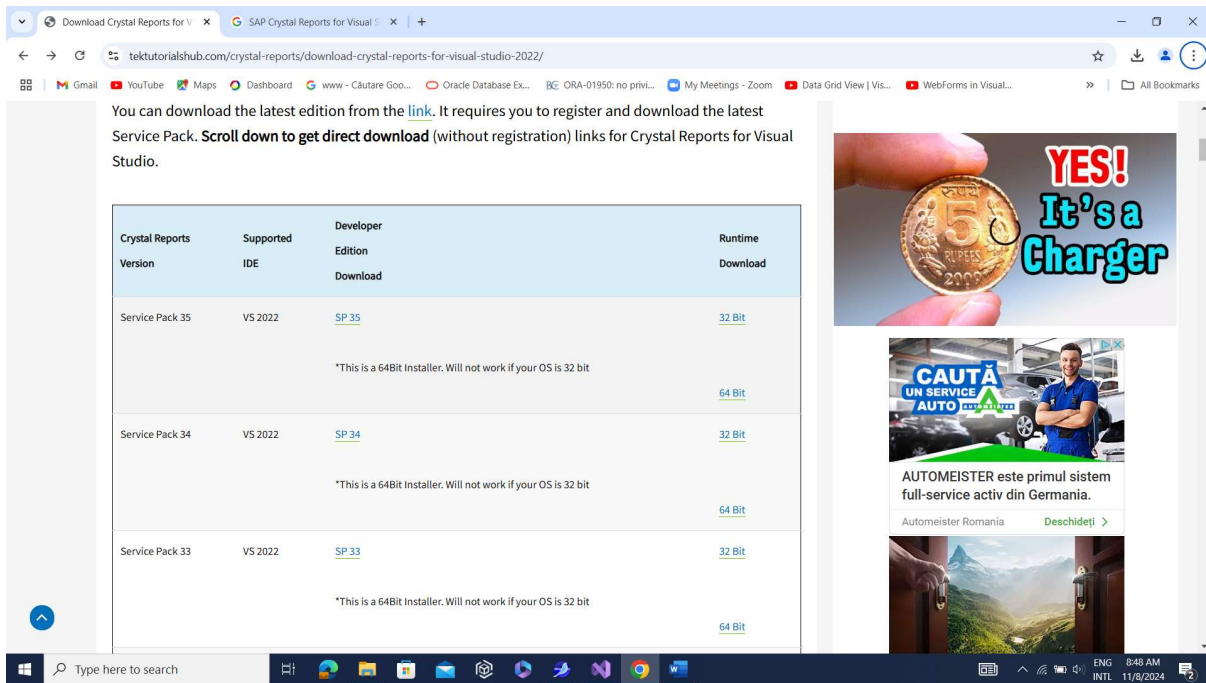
Download Crystal Reports for V ×
SAP Crystal Reports for Visual S ×
+

tektutorialshub.com/crystal-reports/download-crystal-reports-for-visual-studio-2022/

Gmail | YouTube | Maps | Dashboard | www - Căutare Goo... | Oracle Database Ex... | ORA-01950: no privi... | My Meetings - Zoom | Data Grid View | Vis... | WebForms in Visual... | » | All Bookmarks

You can download the latest edition from the link. It requires you to register and download the latest Service Pack. **Scroll down to get direct download** (without registration) links for Crystal Reports for Visual Studio.

| Crystal Reports Version | Supported IDE | Developer Edition Download | Runtime Download |
|---|---|---|---|
| Service Pack 35 | VS 2022 | SP 35<br>*This is a 64Bit Installer. Will not work if your OS is 32 bit | 32 Bit<br>64 Bit |
| Service Pack 34 | VS 2022 | SP 34<br>*This is a 64Bit Installer. Will not work if your OS is 32 bit | 32 Bit<br>64 Bit |
| Service Pack 33 | VS 2022 | SP 33<br>*This is a 64Bit Installer. Will not work if your OS is 32 bit | 32 Bit<br>64 Bit |

YES! It's a Charger

5 RUPEES 2009

CAUTĂ UN SERVICE AUTO AUTOMEISTER

AUTOMEISTER este primul sistem full-service activ din Germania.

Automeister Romania
Deschideți >

Type here to search

ENG INTL 8:48 AM 11/8/2024